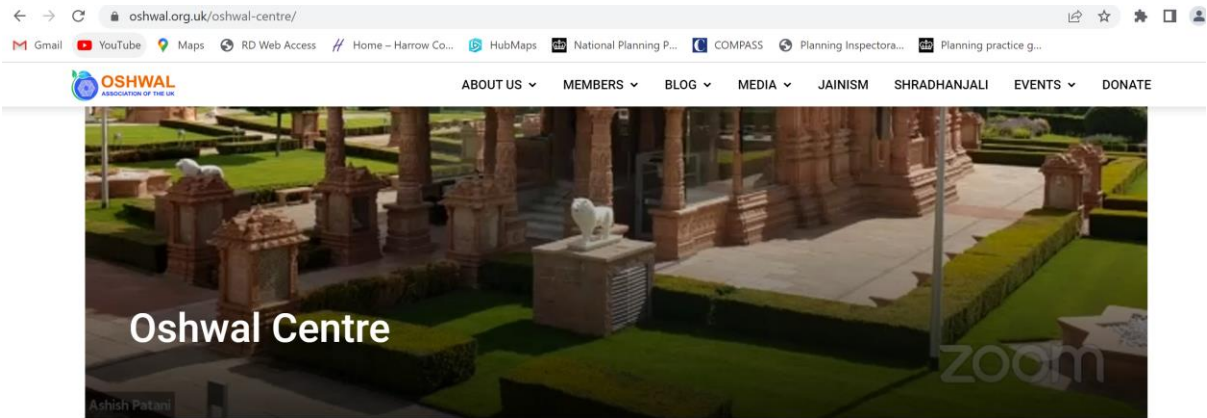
oshwal.org.uk/oshwal-centre/

Gmail YouTube Maps RD Web Access Home – Harrow Co... HubMaps National Planning P... COMPASS Planning Inspectora... Planning practice g...

OSHWAL
ASSOCIATION OF THE UK

ABOUT US MEMBERS BLOG MEDIA JAINISM SHRADHANJALI EVENTS DONATE

Oshwal Centre

zoom

Ashish Patani